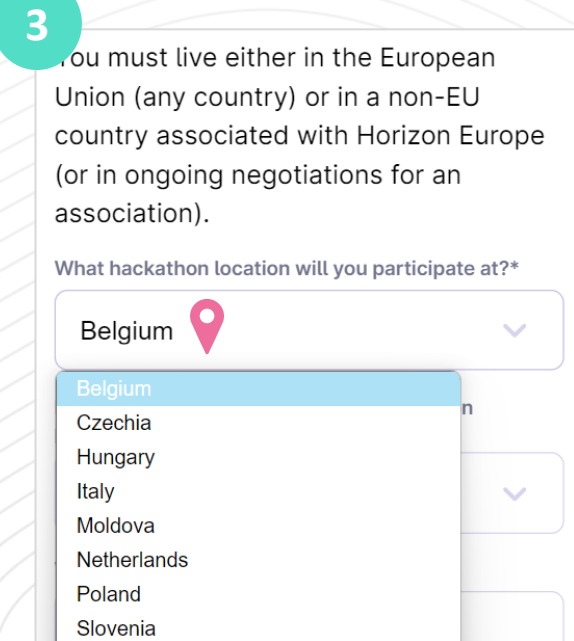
3

ou must live either in the European Union (any country) or in a non-EU country associated with Horizon Europe (or in ongoing negotiations for an association).

What hackathon location will you participate at?*

Belgium

Belgium
Czechia
Hungary
Italy
Moldova
Netherlands
Poland
Slovenia

n